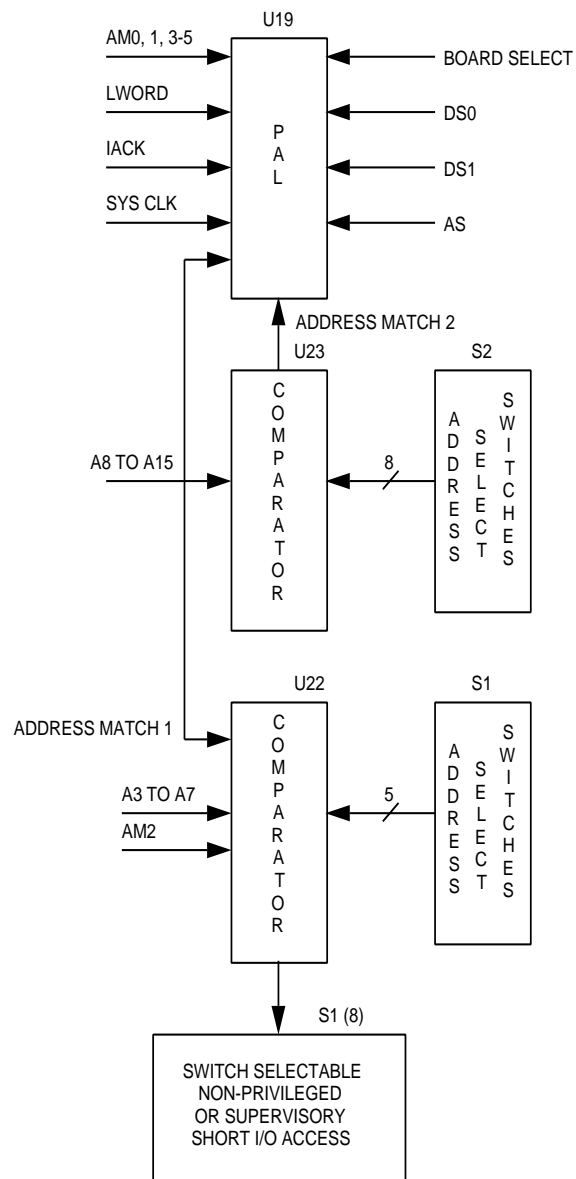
U19

AM0, 1, 3-5

LWORD

IACK

SYS CLK

PAL

BOARD SELECT

DS0

DS1

AS

ADDRESS MATCH 2

U23

S2

A8 TO A15

COMPARATOR

8

ADDRESS SELECT SWITCHES

U22

S1

ADDRESS MATCH 1

A3 TO A7

AM2

COMPARATOR

5

ADDRESS SELECT SWITCHES

S1 (8)

SWITCH SELECTABLE NON-PRIVILEGED OR SUPERVISORY SHORT I/O ACCESS